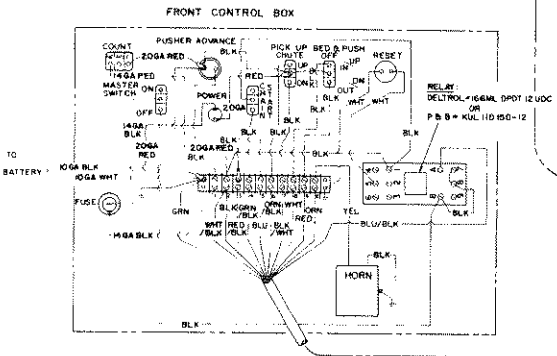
FRONT CONTROL BOX

COUNT
20GA RED
PUSHER ADVANCE
BLK
PICK UP CHUTE
BED & PUSH
RESET
14GA RED
MASTER SWITCH
ON
OFF
POWER
20GA
RED
UP
DN
BLK
OFF
IN
OUT
ON
WHT
WHT
14GA BLK
20GA RED
20GA RED
BLK
RELAY:
DELTROL #166ML DPDT 12 VDC
OR
P & B # KUL 11D 15D-12
BLK
TO BATTERY
10GA BLK
10GA WHT
FUSE
GRN
14GA BLK
WHT /BLK
BLK/GRN /BLK
RED /BLK
BLU /BLK
ORN /BLK
WHT /BLK
ORN
YEL
BLU/BLK
BLK
HORN
BLK
BLK